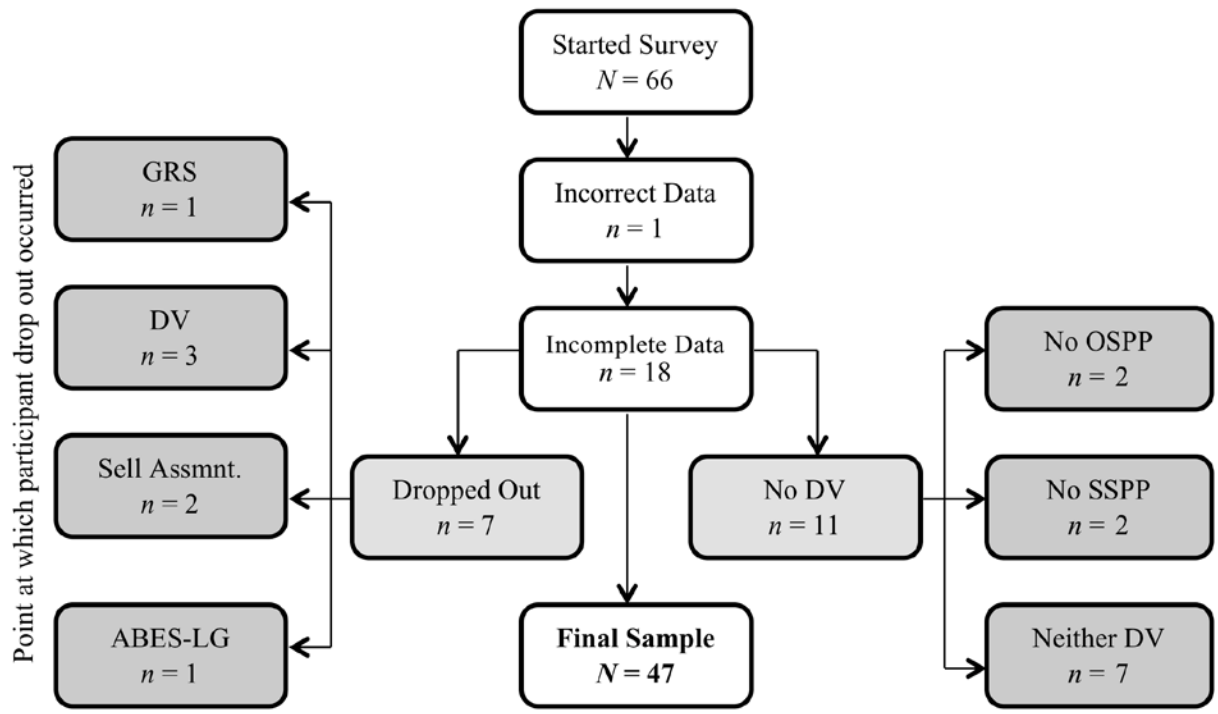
Point at which participant drop out occurred

Started Survey
$N = 66$

Incorrect Data
$n = 1$

Incomplete Data
$n = 18$

GRS
$n = 1$

DV
$n = 3$

Sell Assmnt.
$n = 2$

ABES-LG
$n = 1$

Dropped Out
$n = 7$

No DV
$n = 11$

No OSPP
$n = 2$

No SSPP
$n = 2$

Neither DV
$n = 7$

**Final Sample**
$N = 47$